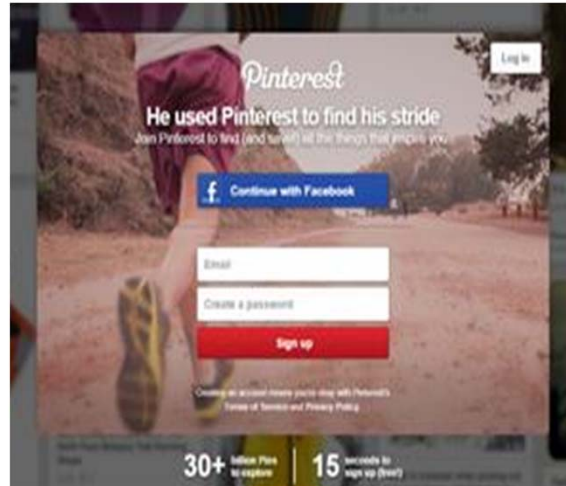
Log in

Pinterest

He used Pinterest to find his stride

Join Pinterest to find (and save!) all the things that inspire you.

Continue with Facebook

Email

Create a password

Sign up

Creating an account means you're okay with Pinterest's Terms of Service and Privacy Policy

30+ billion Pins to explore

15 seconds to sign up (free!)